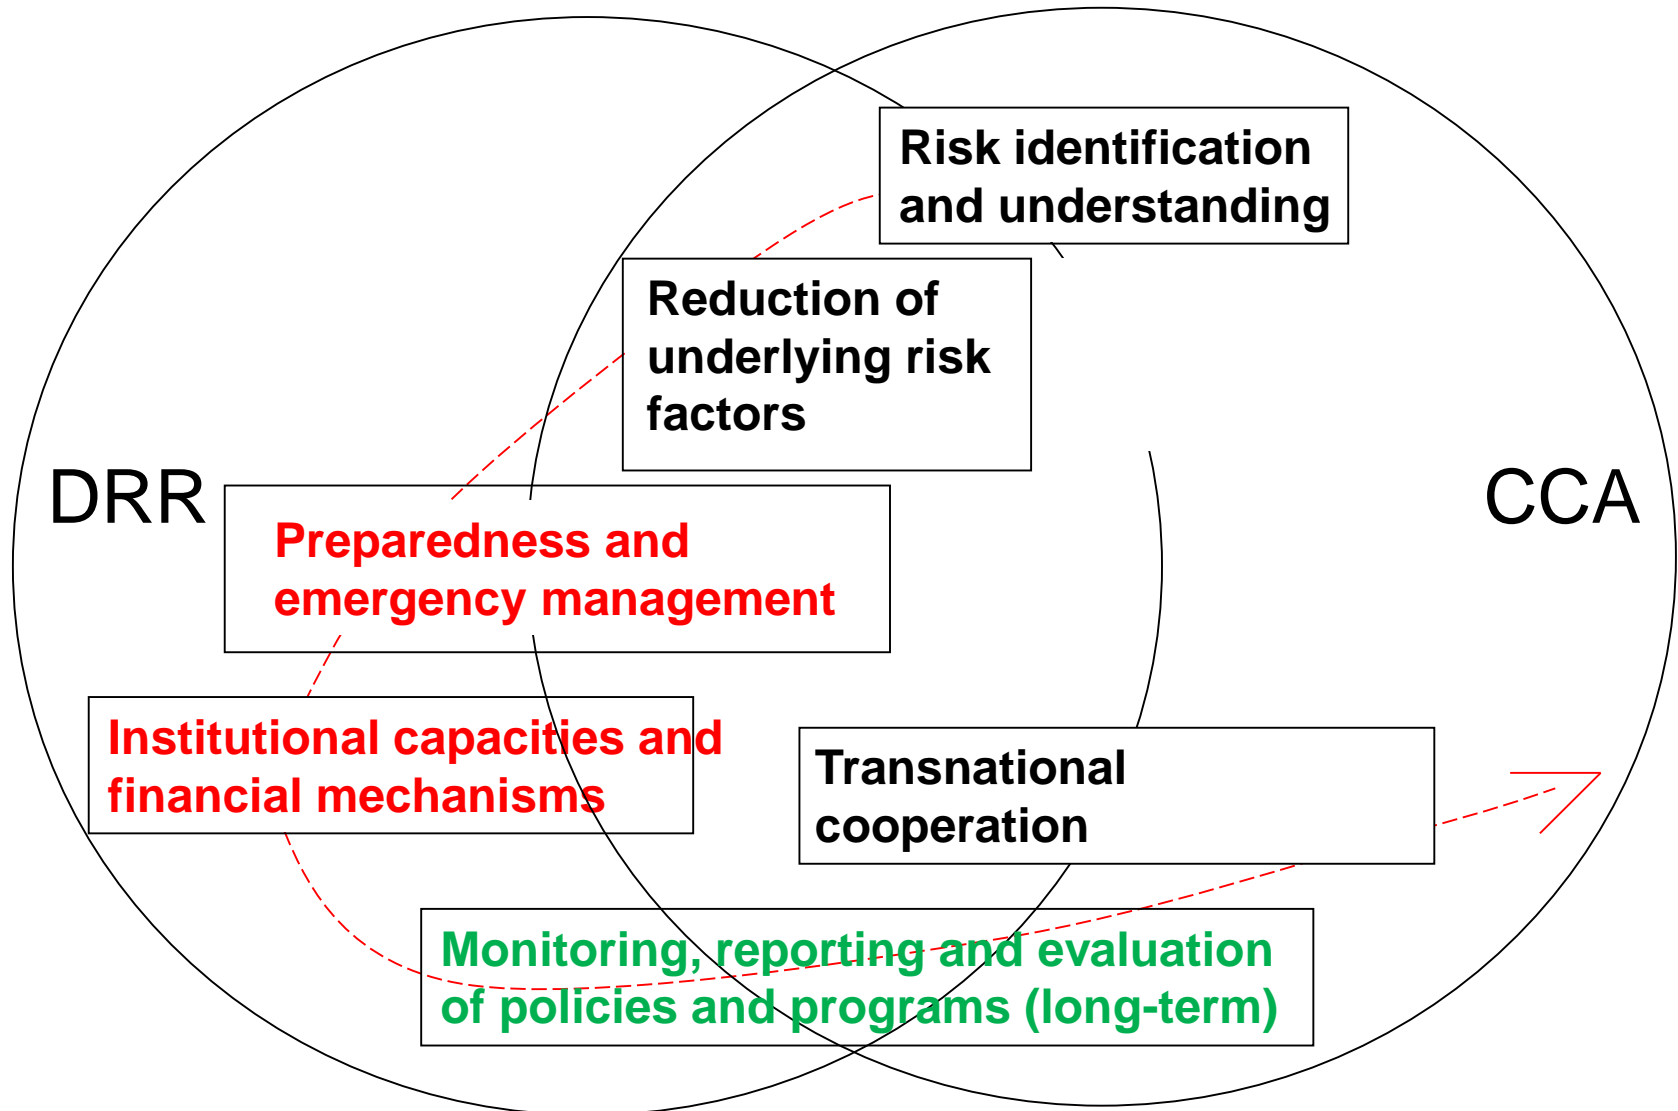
Risk identification and understanding

Reduction of underlying risk factors

DRR

CCA

Preparedness and emergency management

Institutional capacities and financial mechanisms

Transnational cooperation

Monitoring, reporting and evaluation of policies and programs (long-term)